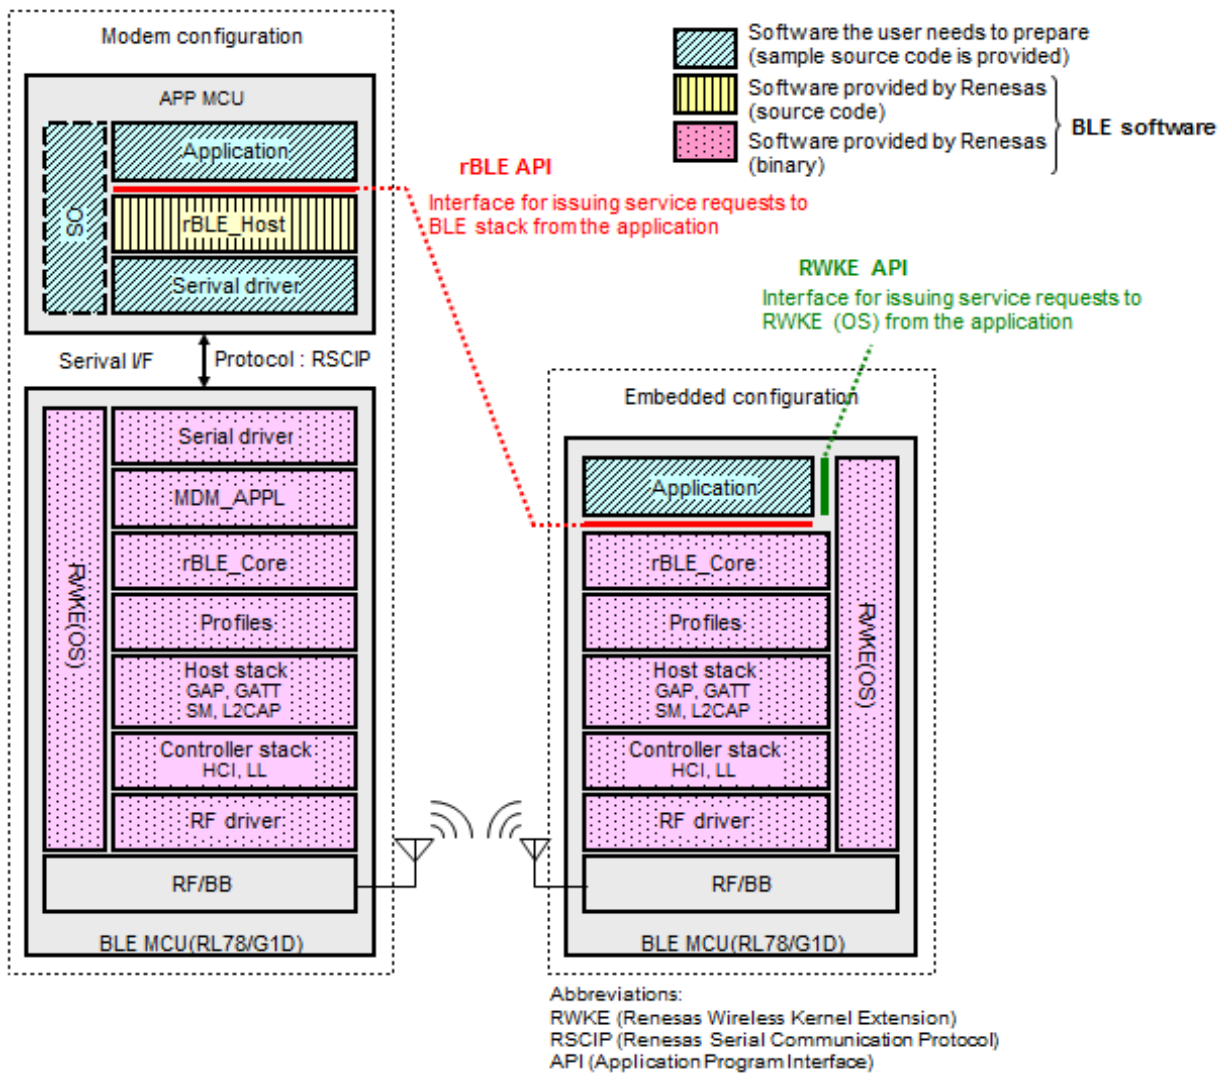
Modem configuration

APP MCU

OS

Application

rBLE_Host

Serival driver

Software the user needs to prepare (sample source code is provided)

Software provided by Renesas (source code)

Software provided by Renesas (binary)

BLE software

rBLE API

Interface for issuing service requests to BLE stack from the application

RWKE API

Interface for issuing service requests to RWKE (OS) from the application

Serival I/F

Protocol : RSCIP

RWKE(OS)

Serial driver

MDM_APPL

rBLE_Core

Profiles

Host stack
GAP, GATT
SM, L2CAP

Controller stack
HCI, LL

RF driver

RF/BB

BLE MCU(RL78/G1D)

Embedded configuration

Application

rBLE_Core

Profiles

Host stack
GAP, GATT
SM, L2CAP

Controller stack
HCI, LL

RF driver

RWKE(OS)

RF/BB

BLE MCU(RL78/G1D)

Abbreviations:
RWKE (Renesas Wireless Kernel Extension)
RSCIP (Renesas Serial Communication Protocol)
API (Application Program Interface)